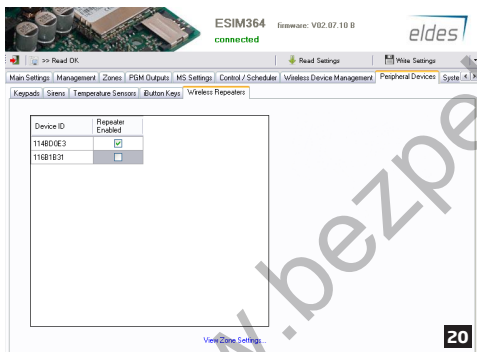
ESIM364 firmware: V02.07.10 B
connected
eldes

>> Read OK
Read Settings
Write Settings

Main Settings | Management | Zones | PGM Outputs | MS Settings | Control / Scheduler | Wireless Device Management | Peripheral Devices | Syste

Keypads | Sirens | Temperature Sensors | iButton Keys | Wireless Repeaters

| Device ID | Repeater Enabled |
|---|---|
| 114BD0E3 | ☑ |
| 116B1B31 | ☐ |

View Zone Settings...

w.bezpe

20